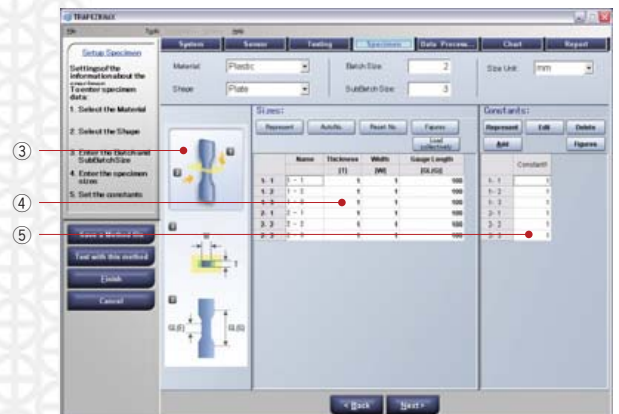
TRAPEZIUM X

File Tools Help

Setup Specimen

Settings of the information about the specimen. To enter specimen data:

1. Select the Material

2. Select the Shape

3. Enter the Batch and SubBatch Size

4. Enter the specimen sizes

5. Set the constants

Save a Method file

Test with this method

Finish

Cancel

System | Sensor | Testing | Specimen | Data Processing | Chart | Report

Material: Plastic

Shape: Plate

Batch Size: 2

SubBatch Size: 3

Size Unit: mm

Sizes:

Represent | AutoNo. | Reset No. | Figures | Load (collectively)

| | Name | Thickness (T) | Width (W) | Gauge Length (GL(G)) |
|---|---|---|---|---|
| 1-1 | 1-1 | 1 | 1 | 100 |
| 1-2 | 1-2 | 1 | 1 | 100 |
| 1-3 | 1-3 | 1 | 1 | 100 |
| 2-1 | 2-1 | 1 | 1 | 100 |
| 2-2 | 2-2 | 1 | 1 | 100 |
| 2-3 | 2-3 | 1 | 1 | 100 |

Constants:

Represent | Edit | Delete | Add | Figures

| | Constant |
|---|---|
| 1-1 | 1 |
| 1-2 | 1 |
| 1-3 | 1 |
| 2-1 | 1 |
| 2-2 | 1 |
| 2-3 | 1 |

W T GL(G) GL(G)

③ ④ ⑤

< Back | Next >